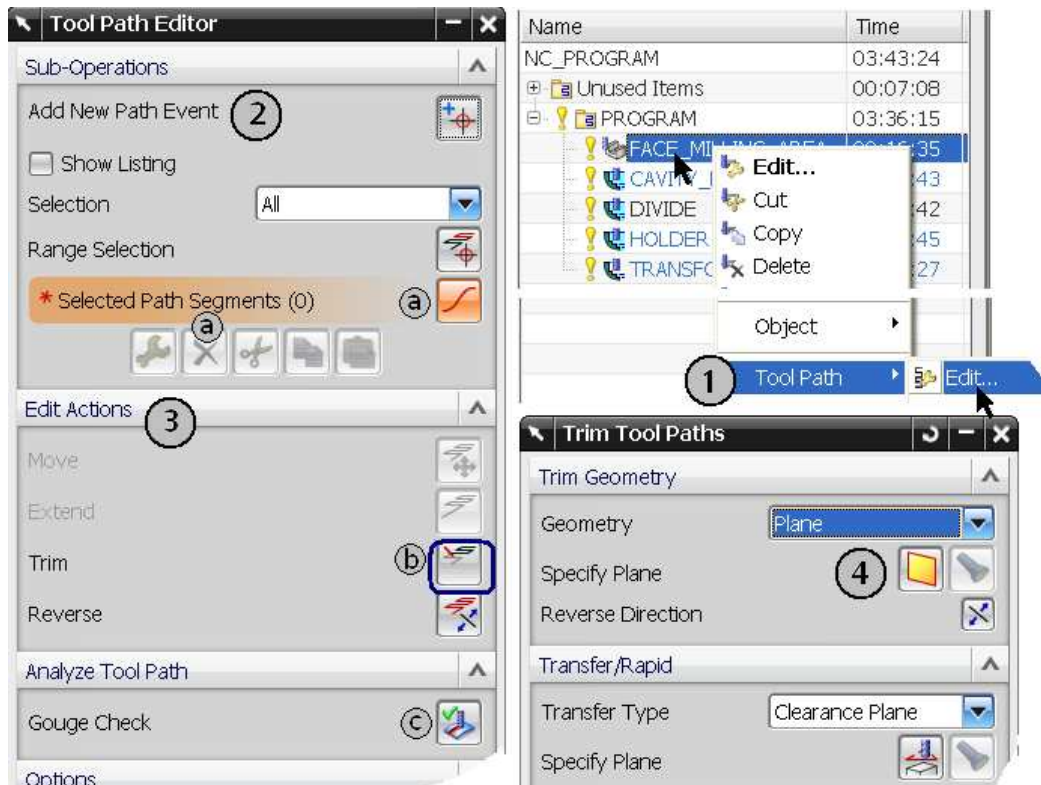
Tool Path Editor

Sub-Operations

Add New Path Event 2

Show Listing

Selection All

Range Selection

* Selected Path Segments (0) a

a

Edit Actions 3

Move

Extend

Trim b

Reverse

Analyze Tool Path

Gouge Check c

Options

| Name | Time |
|---|---|
| NC_PROGRAM | 03:43:24 |
| Unused Items | 00:07:08 |
| PROGRAM | 03:36:15 |
| FACE_MI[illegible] | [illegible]35 |
| CAVIT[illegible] | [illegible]43 |
| DIVIDE | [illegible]42 |
| HOLDER | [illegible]45 |
| TRANSF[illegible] | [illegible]27 |

Edit...
Cut
Copy
Delete
Object
1 Tool Path
Edit...

Trim Tool Paths

Trim Geometry

Geometry Plane

Specify Plane 4

Reverse Direction

Transfer/Rapid

Transfer Type Clearance Plane

Specify Plane